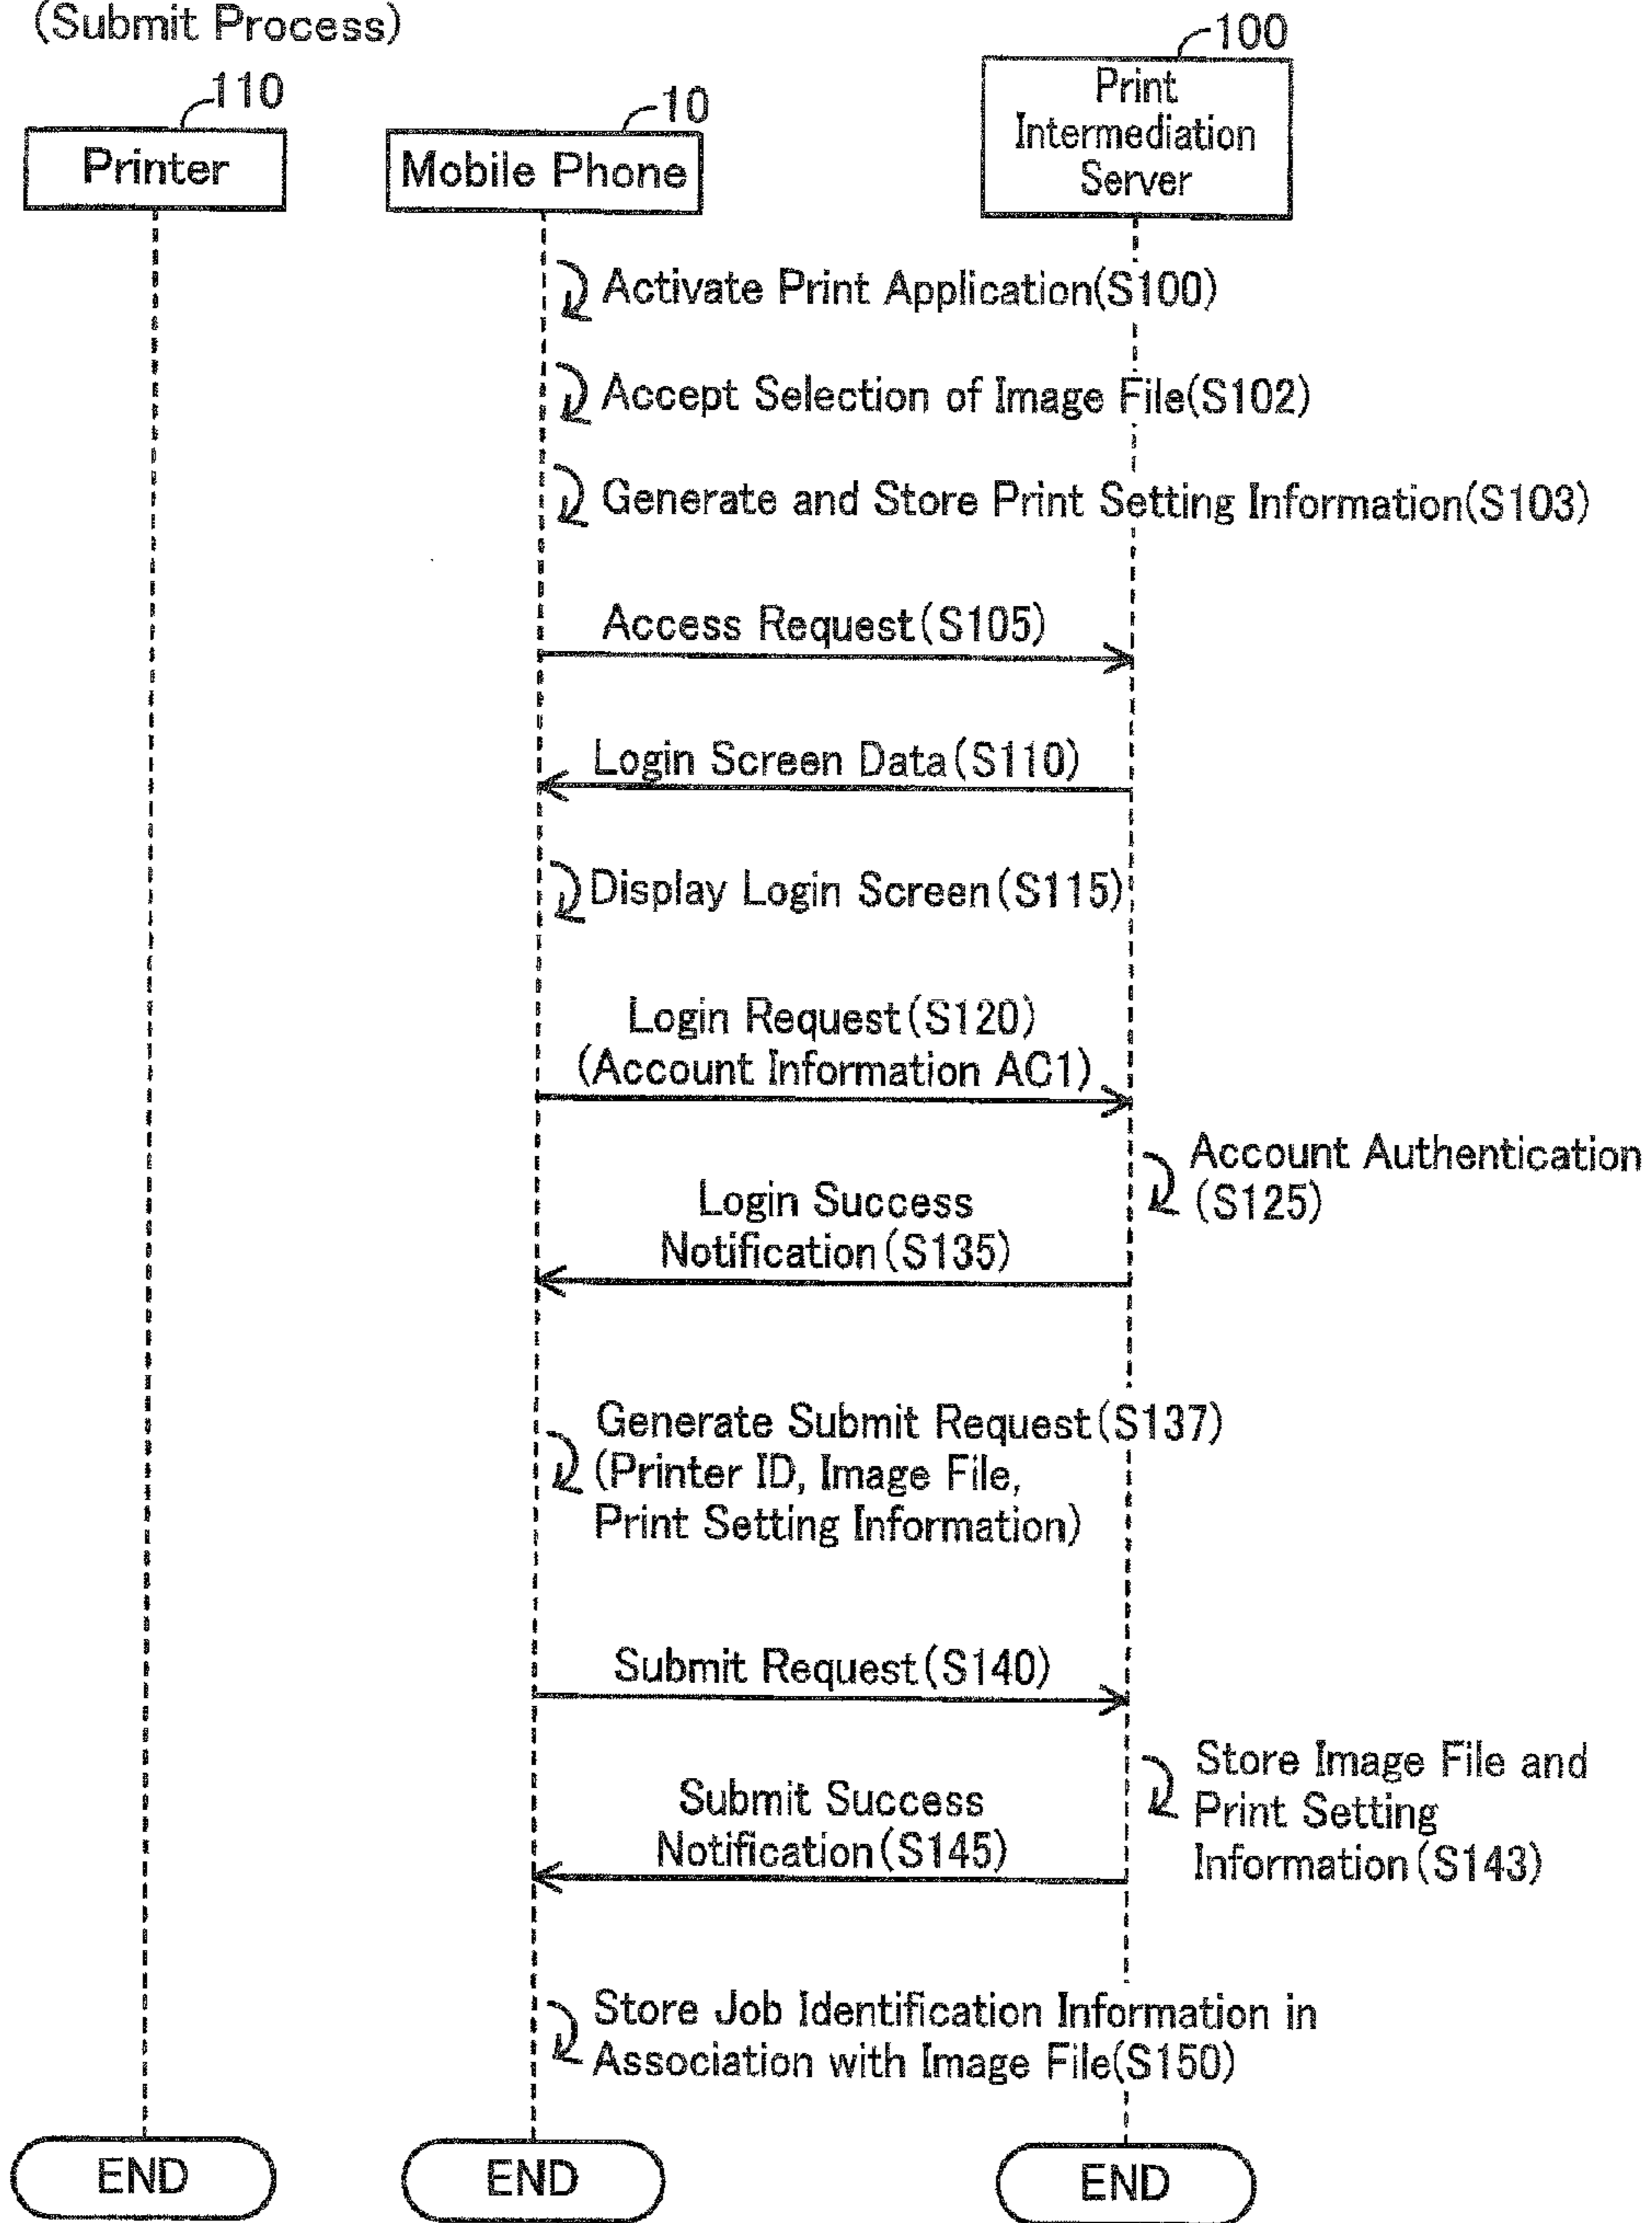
(Submit Process)

110
Printer

10
Mobile Phone

100
Print Intermediation Server

Activate Print Application(S100)

Accept Selection of Image File(S102)

Generate and Store Print Setting Information(S103)

Access Request(S105)

Login Screen Data(S110)

Display Login Screen(S115)

Login Request(S120)
(Account Information AC1)

Account Authentication (S125)

Login Success Notification(S135)

Generate Submit Request(S137)
(Printer ID, Image File, Print Setting Information)

Submit Request(S140)

Store Image File and Print Setting Information(S143)

Submit Success Notification(S145)

Store Job Identification Information in Association with Image File(S150)

END

END

END